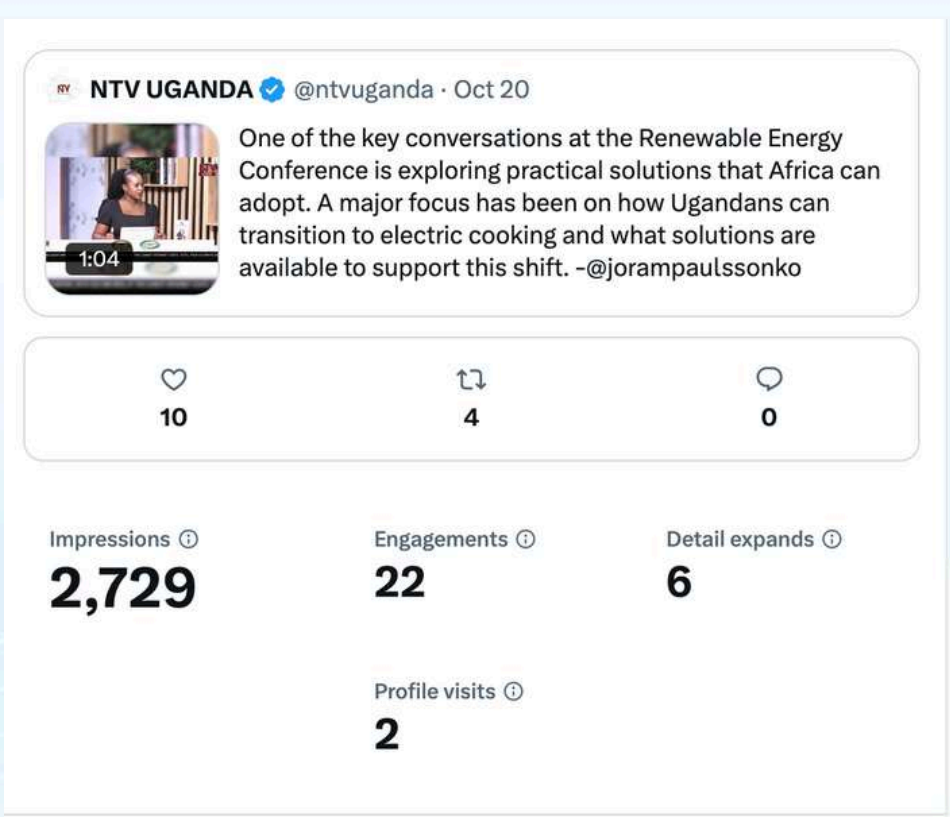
NTV UGANDA @ntvuganda · Oct 20

1:04

One of the key conversations at the Renewable Energy Conference is exploring practical solutions that Africa can adopt. A major focus has been on how Ugandans can transition to electric cooking and what solutions are available to support this shift. -@jorampaulssonko

10
4
0

Impressions
2,729

Engagements
22

Detail expands
6

Profile visits
2